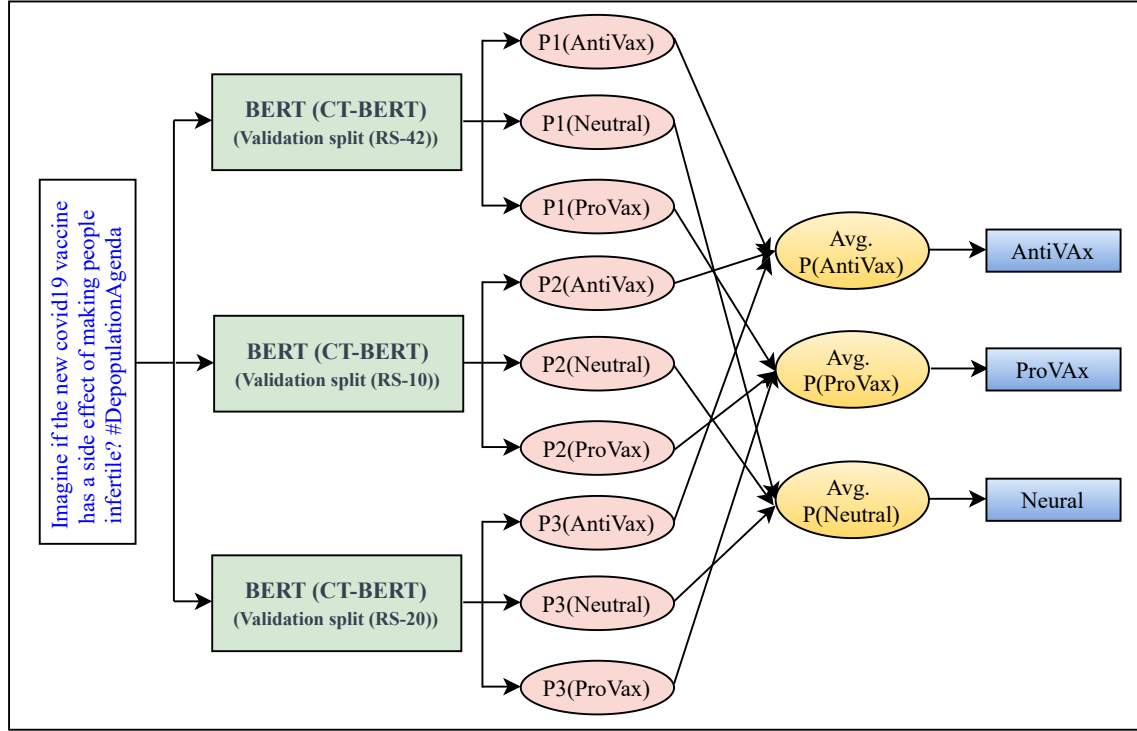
Imagine if the new covid19 vaccine has a side effect of making people infertile? #DepopulationAgenda

BERT (CT-BERT)
(Validation split (RS-42))

BERT (CT-BERT)
(Validation split (RS-10))

BERT (CT-BERT)
(Validation split (RS-20))

P1(AntiVax)
P1(Neutral)
P1(ProVax)

P2(AntiVax)
P2(Neutral)
P2(ProVax)

P3(AntiVax)
P3(Neutral)
P3(ProVax)

Avg. P(AntiVax)
Avg. P(ProVax)
Avg. P(Neutral)

AntiVAx
ProVAx
Neural